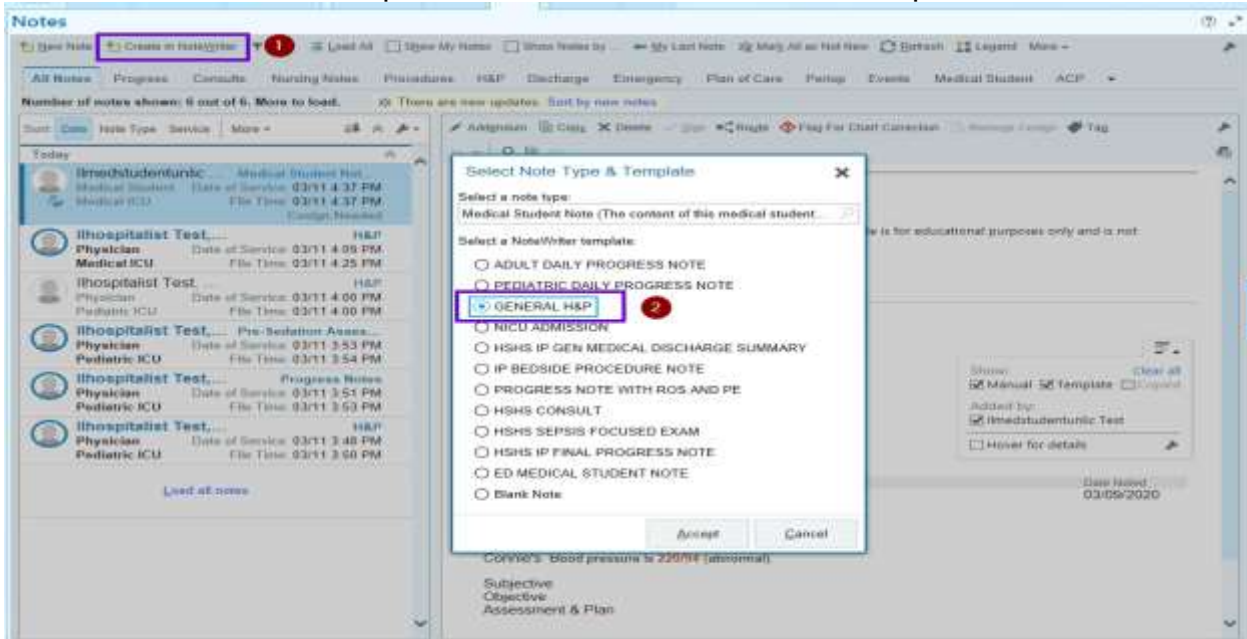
Notes

New Note | Create in NoteWriter 1 | Load All | Show My Notes | Show Notes by... | My Last Note | Mark All as Not New | Refresh | Legend | More

All Notes | Progress | Consults | Nursing Notes | Procedures | H&P | Discharge | Emergency | Plan of Care | Periop | Events | Medical Student | ACP

Number of notes shown: 6 out of 6. More to load. There are new updates. Sort by new notes

Sort: Date | Note Type | Service | More

Today

Ilmedstudentunlic... Medical Student Not...
Medical Student Date of Service: 03/11 4:37 PM
Medical ICU File Time: 03/11 4:37 PM
Cosign Needed

Ilhospitalist Test,... H&P
Physician Date of Service: 03/11 4:09 PM
Medical ICU File Time: 03/11 4:25 PM

Ilhospitalist Test,... H&P
Physician Date of Service: 03/11 4:00 PM
Pediatric ICU File Time: 03/11 4:00 PM

Ilhospitalist Test,... Pre-Sedation Asses...
Physician Date of Service: 03/11 3:53 PM
Pediatric ICU File Time: 03/11 3:54 PM

Ilhospitalist Test,... Progress Notes
Physician Date of Service: 03/11 3:51 PM
Pediatric ICU File Time: 03/11 3:53 PM

Ilhospitalist Test,... H&P
Physician Date of Service: 03/11 3:48 PM
Pediatric ICU File Time: 03/11 3:50 PM

Load all notes

Addendum | Copy | Delete | Sign | Route | Flag For Chart Correction | Manage Cosign | Tag

Select Note Type & Template

Select a note type:
Medical Student Note (The content of this medical student...

Select a NoteWriter template:
ADULT DAILY PROGRESS NOTE
PEDIATRIC DAILY PROGRESS NOTE
GENERAL H&P 2
NICU ADMISSION
HSHS IP GEN MEDICAL DISCHARGE SUMMARY
IP BEDSIDE PROCEDURE NOTE
PROGRESS NOTE WITH ROS AND PE
HSHS CONSULT
HSHS SEPSIS FOCUSED EXAM
HSHS IP FINAL PROGRESS NOTE
ED MEDICAL STUDENT NOTE
Blank Note

Accept | Cancel

...e is for educational purposes only and is not

Show: Clear all
Manual Template Expand
Added by:
Ilmedstudentunlic Test
Hover for details

Date Noted
03/09/2020

Connie's Blood pressure is 220/?? (abnormal).

Subjective
Objective
Assessment & Plan